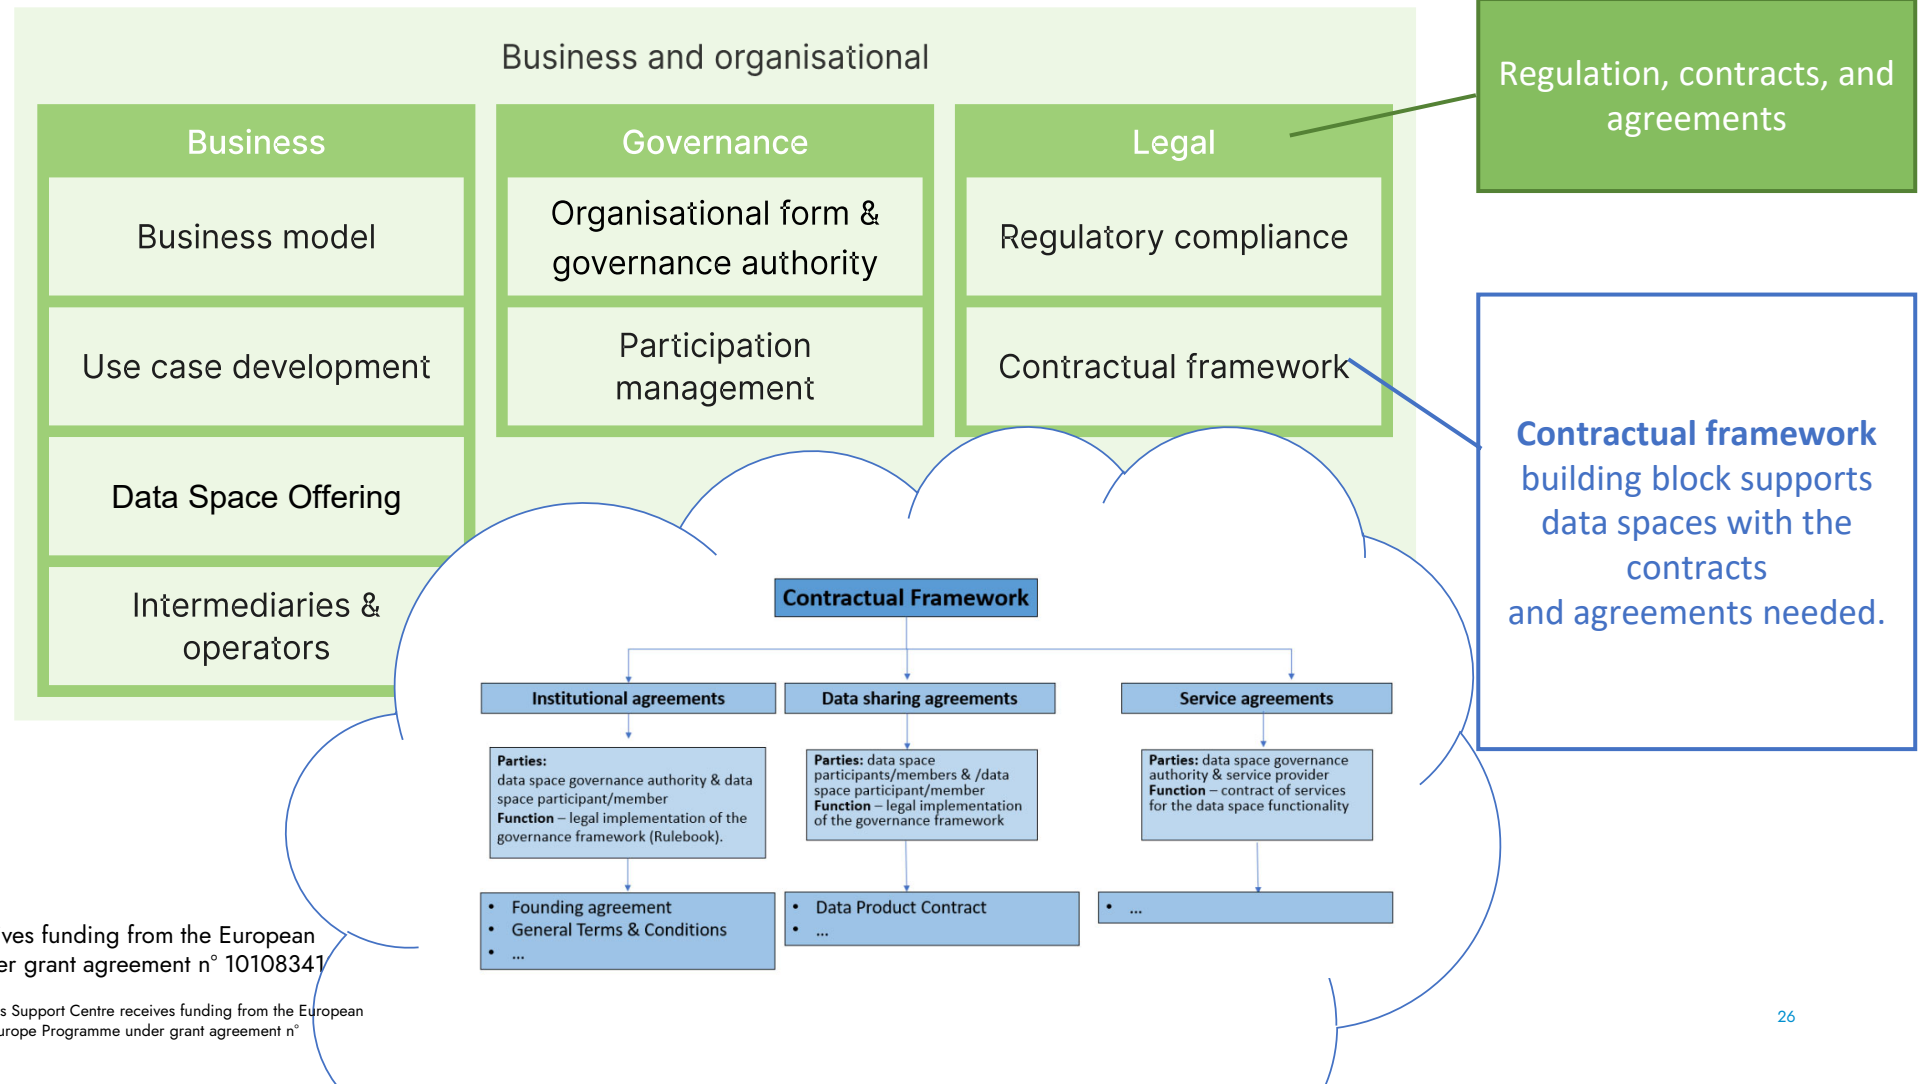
Business and organisational

Business

Business model

Use case development

Data Space Offering

Intermediaries & operators

Governance

Organisational form & governance authority

Participation management

Legal

Regulatory compliance

Contractual framework

Regulation, contracts, and agreements

Contractual framework building block supports data spaces with the contracts and agreements needed.

Contractual Framework

Institutional agreements

Data sharing agreements

Service agreements

**Parties:** data space governance authority & data space participant/member
**Function** – legal implementation of the governance framework (Rulebook).

**Parties:** data space participants/members & /data space participant/member
**Function** – legal implementation of the governance framework

**Parties:** data space governance authority & service provider
**Function** – contract of services for the data space functionality

- Founding agreement
- General Terms & Conditions
- ...

- Data Product Contract
- ...

- ...

ves funding from the European
er grant agreement n° 10108341

s Support Centre receives funding from the European
urope Programme under grant agreement n°

26